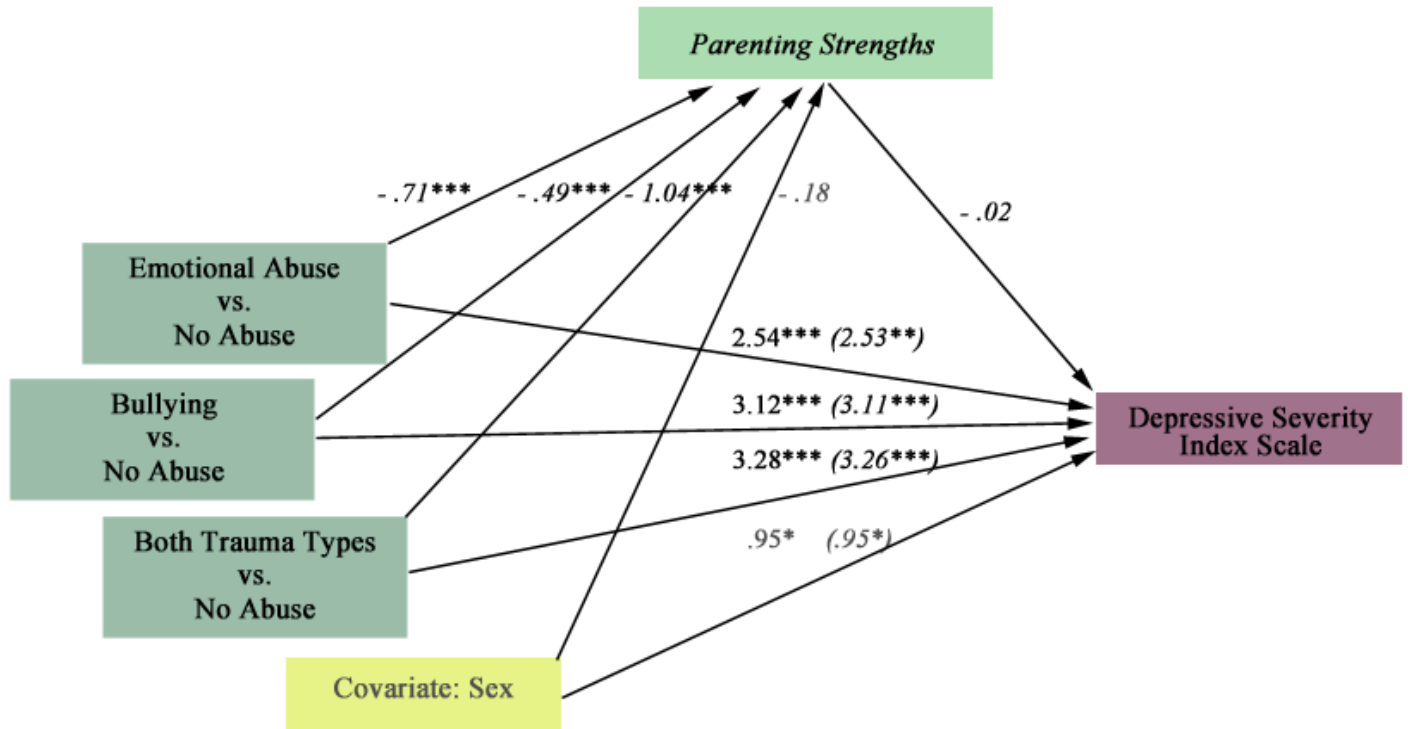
Parenting Strengths

- .71***

- .49***

- 1.04***

- .18

- .02

Emotional Abuse
vs.
No Abuse

2.54*** (2.53**)

Bullying
vs.
No Abuse

3.12*** (3.11***)

3.28*** (3.26***)

Depressive Severity
Index Scale

Both Trauma Types
vs.
No Abuse

.95* (.95*)

Covariate: Sex